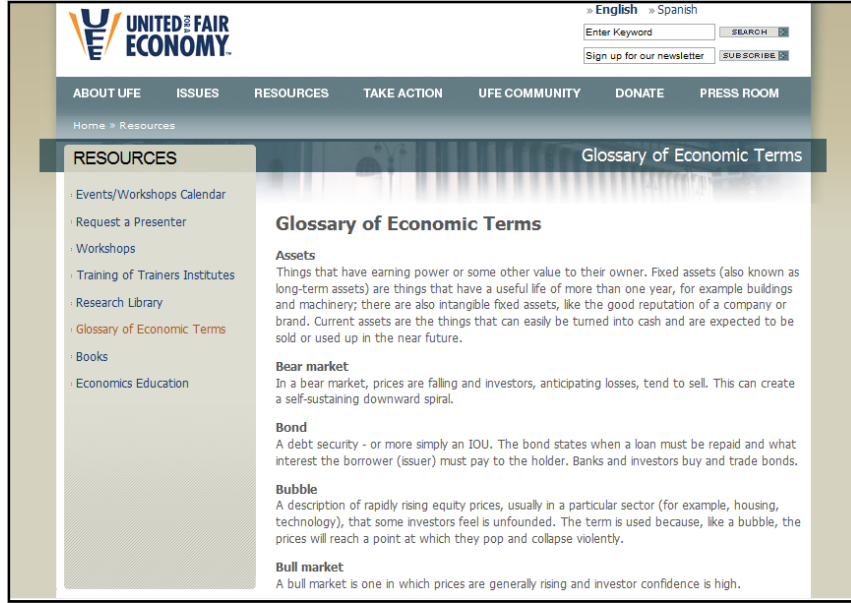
UFE UNITED FOR A FAIR ECONOMY™

» English » Spanish

Enter Keyword SEARCH

Sign up for our newsletter SUBSCRIBE

ABOUT UFE ISSUES RESOURCES TAKE ACTION UFE COMMUNITY DONATE PRESS ROOM

Home » Resources

RESOURCES

Glossary of Economic Terms

Events/Workshops Calendar
Request a Presenter
Workshops
Training of Trainers Institutes
Research Library
Glossary of Economic Terms
Books
Economics Education

Glossary of Economic Terms

Assets
Things that have earning power or some other value to their owner. Fixed assets (also known as long-term assets) are things that have a useful life of more than one year, for example buildings and machinery; there are also intangible fixed assets, like the good reputation of a company or brand. Current assets are the things that can easily be turned into cash and are expected to be sold or used up in the near future.

Bear market
In a bear market, prices are falling and investors, anticipating losses, tend to sell. This can create a self-sustaining downward spiral.

Bond
A debt security - or more simply an IOU. The bond states when a loan must be repaid and what interest the borrower (issuer) must pay to the holder. Banks and investors buy and trade bonds.

Bubble
A description of rapidly rising equity prices, usually in a particular sector (for example, housing, technology), that some investors feel is unfounded. The term is used because, like a bubble, the prices will reach a point at which they pop and collapse violently.

Bull market
A bull market is one in which prices are generally rising and investor confidence is high.